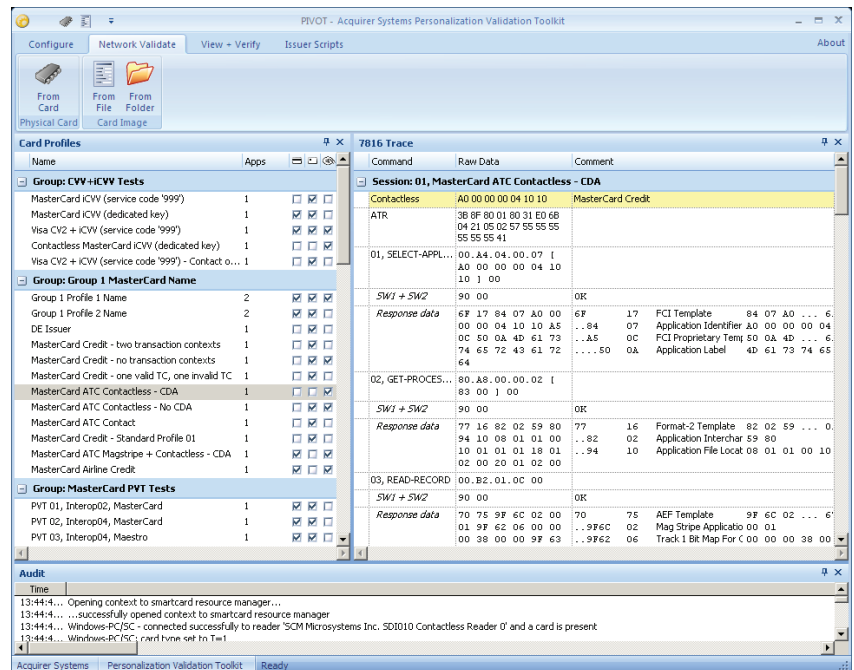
PIVOT - Acquirer Systems Personalization Validation Toolkit

Configure | Network Validate | View + Verify | Issuer Scripts | About

From Card
Physical Card
From File | From Folder
Card Image

Card Profiles

| Name | Apps |
|---|---|
| Group: CVV+iCVV Tests | |
| MasterCard iCVV (service code '999') | 1 |
| MasterCard iCVV (dedicated key) | 1 |
| Visa CV2 + iCVV (service code '999') | 1 |
| Contactless MasterCard iCVV (dedicated key) | 1 |
| Visa CV2 + iCVV (service code '999') - Contact o... | 1 |
| Group: Group 1 MasterCard Name | |
| Group 1 Profile 1 Name | 2 |
| Group 1 Profile 2 Name | 2 |
| DE Issuer | 1 |
| MasterCard Credit - two transaction contexts | 1 |
| MasterCard Credit - no transaction contexts | 1 |
| MasterCard Credit - one valid TC, one invalid TC | 1 |
| MasterCard ATC Contactless - CDA | 1 |
| MasterCard ATC Contactless - No CDA | 1 |
| MasterCard ATC Contact | 1 |
| MasterCard Credit - Standard Profile 01 | 1 |
| MasterCard ATC Magstripe + Contactless - CDA | 1 |
| MasterCard Airline Credit | 1 |
| Group: MasterCard PVT Tests | |
| PVT 01, Interop02, MasterCard | 1 |
| PVT 02, Interop04, MasterCard | 1 |
| PVT 03, Interop04, Maestro | 1 |

7816 Trace

| Command | Raw Data | Comment |
|---|---|---|
| Session: 01, MasterCard ATC Contactless - CDA | | |
| Contactless | A0 00 00 00 04 10 10 | MasterCard Credit |
| ATR | 3B 8F 80 01 80 31 E0 6B 04 21 05 02 57 55 55 55 55 55 55 41 | |
| 01, SELECT-APPL... | 00.A4.04.00.07 [ A0 00 00 00 04 10 10 ] 00 | |
| SW1 + SW2 | 90 00 | OK |
| Response data | 6F 17 84 07 A0 00 00 00 04 10 10 A5 0C 50 0A 4D 61 73 74 65 72 43 61 72 64 | 6F 17 FCI Template 84 07 A0 ... 6. ..84 07 Application Identifier A0 00 00 04 ..A5 0C FCI Proprietary Temp 50 0A 4D ... 6. ....50 0A Application Label 4D 61 73 74 65 |
| 02, GET-PROCES... | 80.A8.00.00.02 [ 83 00 ] 00 | |
| SW1 + SW2 | 90 00 | OK |
| Response data | 77 16 82 02 59 80 94 10 08 01 01 00 10 01 01 01 18 01 02 00 20 01 02 00 | 77 16 Format-2 Template 82 02 59 ... 0. ..82 02 Application Interchar 59 80 ..94 10 Application File Locat 08 01 01 00 10 |
| 03, READ-RECORD | 00.B2.01.0C 00 | |
| SW1 + SW2 | 90 00 | OK |
| Response data | 70 75 9F 6C 02 00 01 9F 62 06 00 00 00 38 00 00 9F 63 | 70 75 AEF Template 9F 6C 02 ... 6' ..9F6C 02 Mag Stripe Applicatio 00 01 ..9F62 06 Track 1 Bit Map For C 00 00 00 38 00 |

Audit
Time
13:44:4... Opening context to smartcard resource manager...
13:44:4... ...successfully opened context to smartcard resource manager
13:44:4... Windows-PC/SC - connected successfully to reader 'SCM Microsystems Inc. SDI010 Contactless Reader 0' and a card is present
13:44:4... Windows-PC/SC: card type set to T=1

Acquirer Systems | Personalization Validation Toolkit | Ready